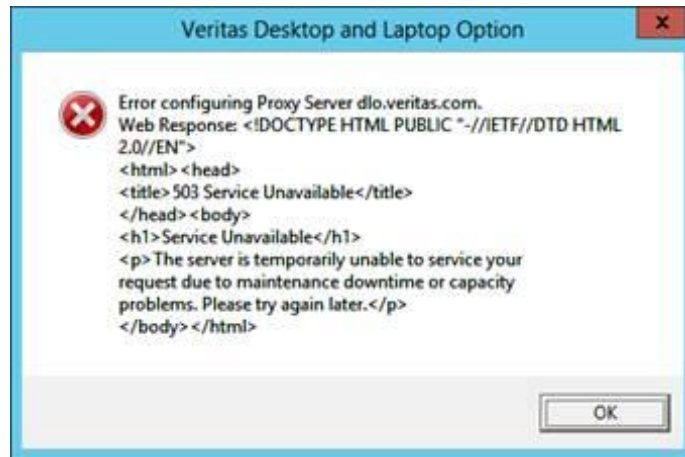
Veritas Desktop and Laptop Option

Error configuring Proxy Server dlo.veritas.com.
Web Response: <!DOCTYPE HTML PUBLIC "-//IETF//DTD HTML 2.0//EN">
<html><head>
<title>503 Service Unavailable</title>
</head><body>
<h1>Service Unavailable</h1>
<p>The server is temporarily unable to service your request due to maintenance downtime or capacity problems. Please try again later.</p>
</body></html>

OK